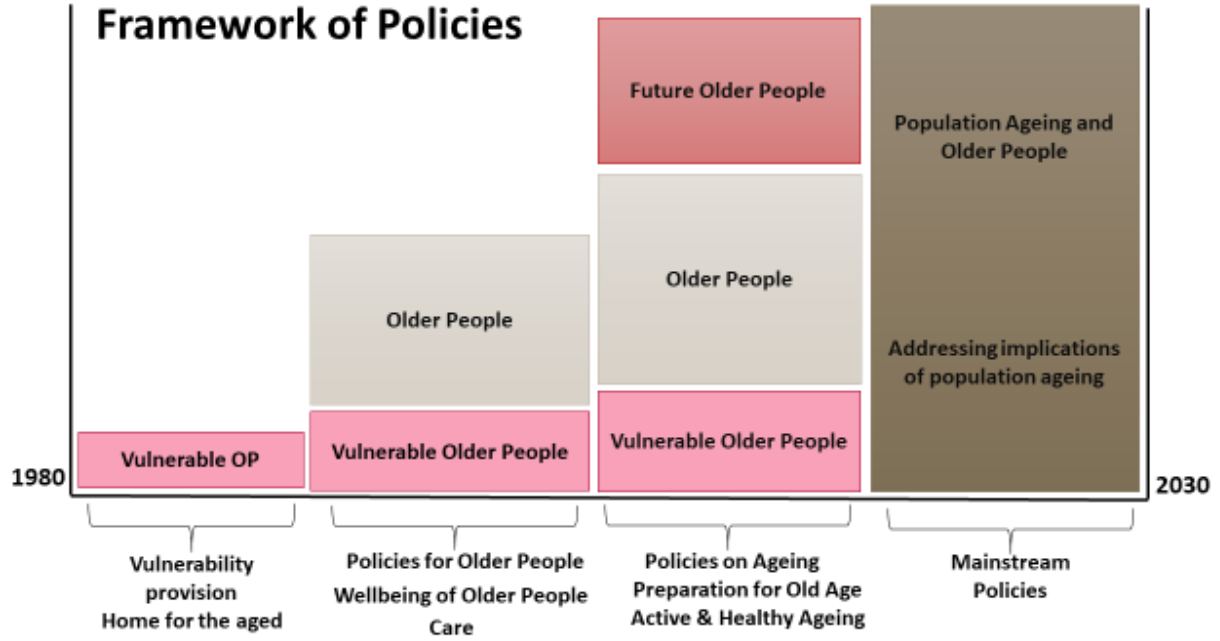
Framework of Policies

Future Older People

Population Ageing and Older People

Older People

Older People

Addressing implications of population ageing

Vulnerable OP

Vulnerable Older People

Vulnerable Older People

1980

2030

Vulnerability provision
Home for the aged

Policies for Older People
Wellbeing of Older People
Care

Policies on Ageing
Preparation for Old Age
Active & Healthy Ageing

Mainstream Policies